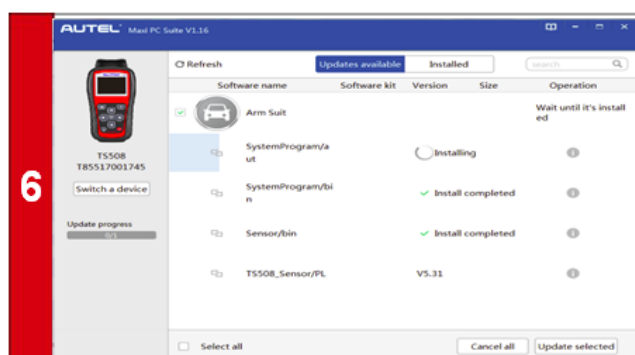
6

AUTEL Maxi PC Suite V1.16

TS508
T85517001745

Switch a device

Update progress
9/1

Refresh

Updates available

Installed

search

| | Software name | Software kit | Version | Size | Operation |
|---|---|---|---|---|---|
| | Arm Suit | | | | Wait until it's installed |
| | SystemProgram/aut | | Installing | | |
| | SystemProgram/bin | | Install completed | | |
| | Sensor/bin | | Install completed | | |
| | TS508_Sensor/PL | | V5.31 | | |

Select all

Cancel all

Update selected